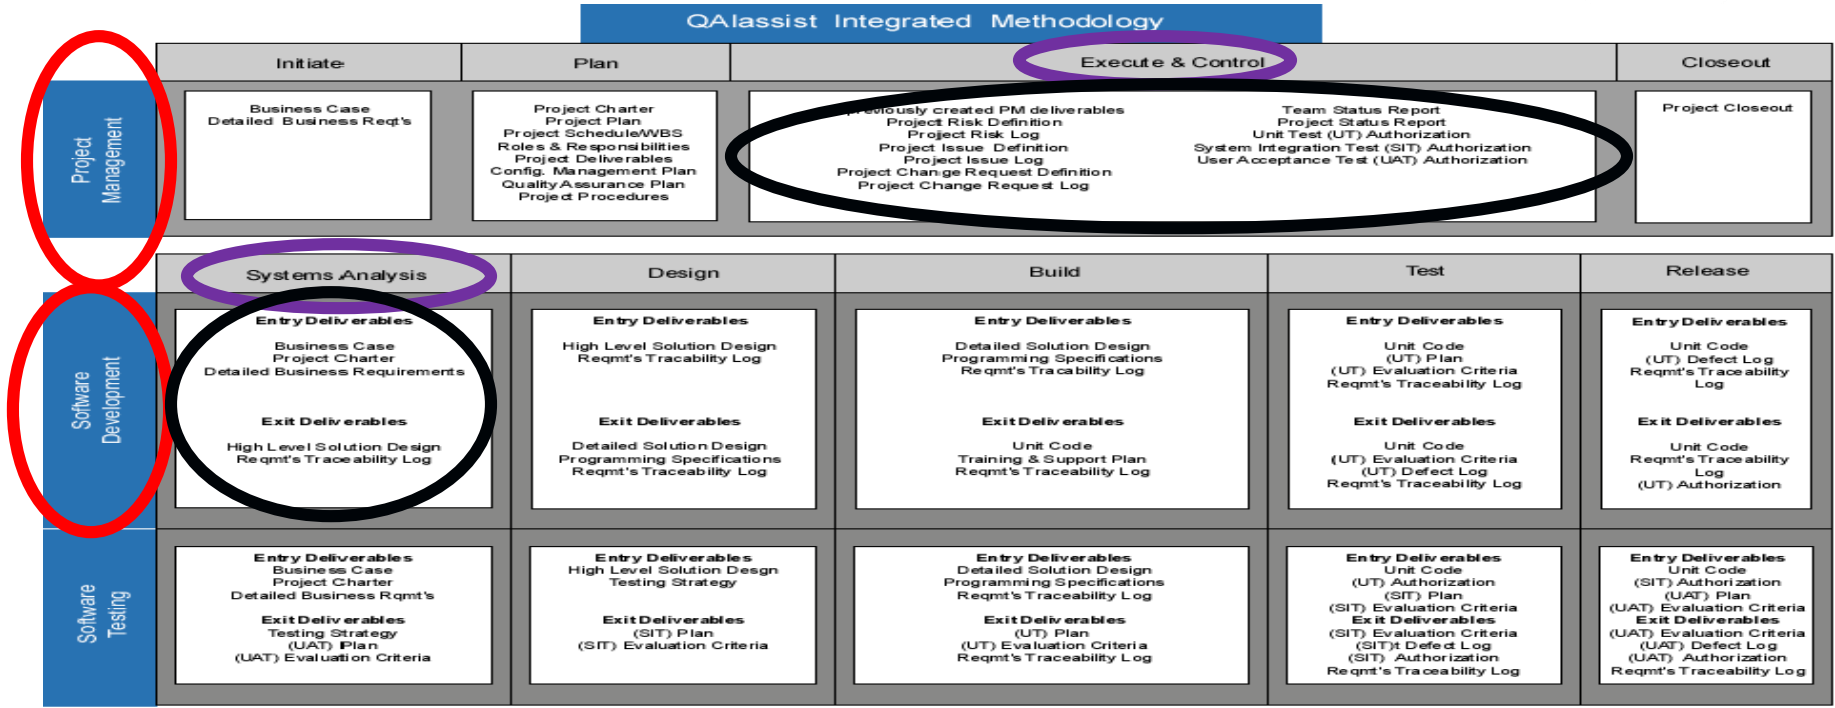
QAlassist Integrated Methodology

| | Initiate | Plan | Execute & Control | Closeout |
|---|---|---|---|---|
| Project Management | Business Case<br>Detailed Business Reqt's | Project Charter<br>Project Plan<br>Project Schedule/WBS<br>Roles & Responsibilities<br>Project Deliverables<br>Config. Management Plan<br>Quality Assurance Plan<br>Project Procedures | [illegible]ously created PM deliverables<br>Project Risk Definition<br>Project Risk Log<br>Project Issue Definition<br>Project Issue Log<br>Project Change Request Definition<br>Project Change Request Log<br>Team Status Report<br>Project Status Report<br>Unit Test (UT) Authorization<br>System Integration Test (SIT) Authorization<br>User Acceptance Test (UAT) Authorization | Project Closeout |

| | Systems Analysis | Design | Build | Test | Release |
|---|---|---|---|---|---|
| Software Development | Entry Deliverables<br>Business Case<br>Project Charter<br>Detailed Business Requirements<br>Exit Deliverables<br>High Level Solution Design<br>Reqmt's Traceability Log | Entry Deliverables<br>High Level Solution Design<br>Reqmt's Tracability Log<br>Exit Deliverables<br>Detailed Solution Design<br>Programming Specifications<br>Reqmt's Traceability Log | Entry Deliverables<br>Detailed Solution Design<br>Programming Specifications<br>Reqmt's Traceability Log<br>Exit Deliverables<br>Unit Code<br>Training & Support Plan<br>Reqmt's Traceability Log | Entry Deliverables<br>Unit Code<br>(UT) Plan<br>(UT) Evaluation Criteria<br>Reqmt's Traceability Log<br>Exit Deliverables<br>Unit Code<br>(UT) Evaluation Criteria<br>(UT) Defect Log<br>Reqmt's Traceability Log | Entry Deliverables<br>Unit Code<br>(UT) Defect Log<br>Reqmt's Traceability Log<br>Exit Deliverables<br>Unit Code<br>Reqmt's Traceability Log<br>(UT) Authorization |
| Software Testing | Entry Deliverables<br>Business Case<br>Project Charter<br>Detailed Business Rqmt's<br>Exit Deliverables<br>Testing Strategy<br>(UAT) Plan<br>(UAT) Evaluation Criteria | Entry Deliverables<br>High Level Solution Desgn<br>Testing Strategy<br>Exit Deliverables<br>(SIT) Plan<br>(SIT) Evaluation Criteria | Entry Deliverables<br>Detailed Solution Design<br>Programming Specifications<br>Reqmt's Traceability Log<br>Exit Deliverables<br>(UT) Plan<br>(UT) Evaluation Criteria<br>Reqmt's Traceability Log | Entry Deliverables<br>Unit Code<br>(UT) Authorization<br>(SIT) Plan<br>(SIT) Evaluation Criteria<br>Exit Deliverables<br>(SIT) Evaluation Criteria<br>(SIT)t Defect Log<br>(SIT) Authorization<br>Reqmt's Traceability Log | Entry Deliverables<br>Unit Code<br>(SIT) Authorization<br>(UAT) Plan<br>(UAT) Evaluation Criteria<br>Exit Deliverables<br>(UAT) Evaluation Criteria<br>(UAT) Defect Log<br>(UAT) Authorization<br>Reqmt's Traceability Log |